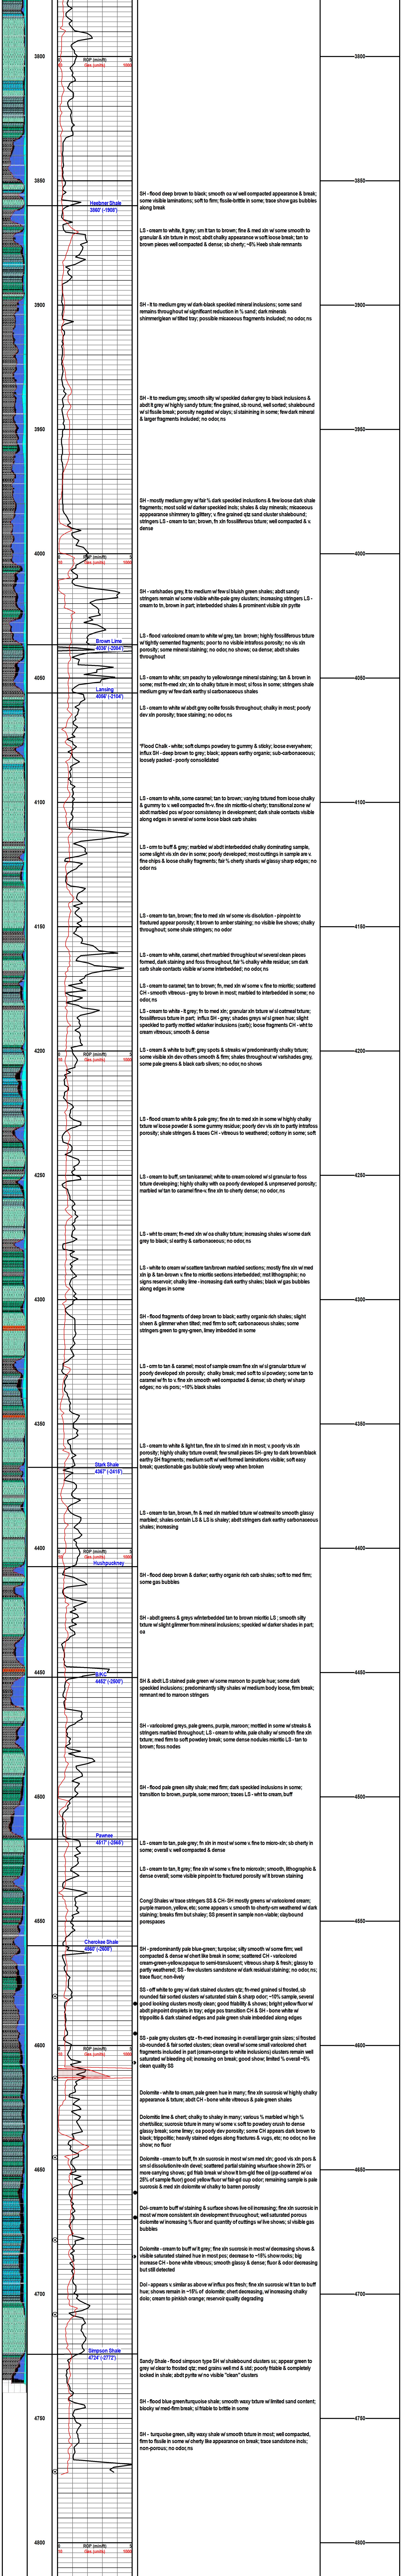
3800
ROP (min/ft)
0 5
Gas (units)
10 1000
3800

3850
SH - flood deep brown to black; smooth oa w/ well compacted appearance & break; some visible laminations; soft to firm; fissile-brittle in some; trace show gas bubbles along break
3850

Heebner Shale
3860' (-1908')
LS - cream to white, lt grey; sm ll tan to brown; fine & med xln w/ some smooth to granular & xln txture in most; abdt chalky appearance w/ soft loose break; tan to brown pieces well compacted & dense; sb cherty; ~8% Heeb shale remnants

3900
SH - lt to medium grey w/ dark-black speckled mineral inclusions; some sand remains throughout w/ significant reduction in % sand; dark minerals shimmer/glean w/ tilted tray; possible micaceous fragments included; no odor, ns
3900

SH - lt to medium grey, smooth silty w/ speckled darker grey to black inclusions & abdt lt grey w/ highly sandy txture; fine grained, sb round, well sorted; shalebound w/ sl fissile break; porosity negated w/ clays; sl staining in some; few dark mineral & larger fragments included; no odor, ns
3950
3950

SH - mostly medium grey w/ fair % dark speckled inclusions & few loose dark shale fragments; most solid w/ darker speckled incls; shale & clay minerals; micaceous appearance shimmery to glittery; v. fine grained qtz sand cluster shalebound; stringers LS - cream to tan; brown, fn xln fossiliferous txture; well compacted & v. dense

4000
ROP (min/ft)
0 5
Gas (units)
10 1000
4000

SH - varishades grey, lt to medium w/ few sl bluish green shales; abdt sandy stringers remain w/ some visible white-pale grey clusters; increasing stringers LS - cream to tn, brown in part; interbedded shales & prominent visible xln pyrite

SH - flood varicolored cream to white w/ grey, tan brown; highly fossiliferous txture w/ tightly cemented fragments; poor to no visible intrafoss porosity; no vis xln porosity; some mineral staining; no odor, no shows; oa dense; abdt shales throughout
Brown Lime
4036' (-2084')

4050
LS - cream to white; sm peachy to yellow/orange mineral staining; tan & brown in some; mst fn-med xln; xln to chalky txture in most; sl foss in some; stringers shale medium grey w/ dark earthy sl carbonaceous shales
Lansing
4056' (-2104')
4050

LS - cream to white w/ abdt grey oolite fossils throughout; chalky in most; poorly dev xln porosity; trace staining; no odor, ns

'Flood Chalk - white; soft clumps powdery to gummy & sticky; loose everywhere; influx SH - deep brown to grey; black; appears earthy organic; sub-carbonaceous; loosely packed - poorly consolidated

4100
LS - cream to white, some caramel; tan to brown; varying txtured from loose chalky & gummy to v. well compacted fn-v. fine xln micritic oi cherty; transitional zone w/ abdt marbled pcs w/ poor consistency in development; dark shale contacts visible along edges in several w/ some loose black carb shales
4100

LS - crm to buff & grey; marbled w/ abdt interbedded chalky dominating sample, some slight vis xln dev in some; poorly developed; most outlings in sample are v fine chips & loose chalky fragments; fair % cherty shards w/ glassy sharp edges; no odor ns

4150
LS - cream to tan, brown; fine to med xln w/ some vis dissolution - pinpoint to fractured appear porosity; lt brown to amber staining; no visible live shows; chalky throughout; some shale stringers; no odor
4150

LS - cream to white, caramel; chert marbled throughout w/ several clean pieces formed. dark staining and foss throughout; chalky in most; sm dark carb shale contacts visible w/ some interbedded; no odor, ns

LS - cream to caramel; tan to brown; fn, med xln w/ some v. fine to micritic; scattered CH - smooth vitreous - grey to brown in most; marbled to interbedded in some; no odor, ns

LS - cream to white - lt grey; fn to med xln; granular xln txture w/ sl oatmeal txture; fossiliferous txture in part; influx SH - grey; shales greys w/ sl green hue; slight speckled to partly mottled w/darker inclusions (carb); loose fragments CH - wht to cream vitreous; smooth & dense
4200
ROP (min/ft)
0 5
Gas (units)
10 1000
LS - cream & white to buff; grey spots & streaks w/ predominantly chalky txture; some visible xln dev others smooth & firm; shales throughout w/ varishades grey, some pale greens & black carb slivers; no odor, no shows
4200

LS - flood cream to white & pale grey; fine xln to med xln in some w/ highly chalky txture w/ loose powder & some gummy residue; poorly dev vis xln to partly intrafoss porosity; shale stringers & traces CH - vitreous to weathered; cottony in some; soft

4250
LS - cream to buff, sm tan/caramel; white to cream colored w/ sl granular to foss txture developing; highly chalky with oa poorly developed & unpreserved porosity; marbled w/ tan to caramel fine-v. fine xln to cherty dense; no odor, ns
4250

LS - wht to cream; fn-med xln w/ oa chalky txture; increasing shales w/ some dark grey to black; sl earthy & carbonaceous; no odor, ns

LS - white to cream w/ scattere tan/brown marbled sections; mostly fine xln w/ med xln ip & tan-brown v. fine to micritic sections interbedded; mst lithographic; no signs reservoir; chalky lime - increasing dark earthy shales; black w/ gas bubbles along edges in some
4300
4300

SH - flood fragments of deep brown to black; earthy organic rich shales; slight sheen & glimmer when tilted; med firm to soft; carbonaceous shales; some stringers green to grey-green, limey imbedded in some

LS - crm to tan & caramel; most of sample cream fine xln w/ sl granular txture w/ poorly developed xln porosity; chalky break; med soft to sl powdery; some tan to caramel w/ fn to v. fine xln smooth well compacted & dense; sb cherty w/ sharp edges; no vis pors; ~10% black shales

4350
LS - cream to white & light tan, fine xln to sl med xln in most; v. poorly vis xln porosity; highly chalky txture overall; few small pieces SH - grey to dark brown/black earthy TR organic shales; mottled sm w/ well formed laminations visible; soft easy break; questionable gas bubble slowly weep when broken
4350
Stark Shale
4367' (-2415')

LS - cream to tan, brown, fn & med xln marbled txture w/ oatmeal to smooth glassy marbled; shales contain LS & LS shaley; abdt stringers dark earthy carbonaceous shales; increasing

4400
ROP (min/ft)
0 5
Gas (units)
10 1000
Hushpuckney
4400

SH - flood deep brown & darker; earthy organic rich carb shales; soft to med firm; some gas bubbles

SH - abdt greens & greys w/interbedded tan to brown micritic LS ; smooth silty txture w/ slight glimmer from mineral inclusions; speckled w/ darker shades in part; oa

4450
BKC
4452' (-2500')
SH & abdt LS stained pale green w/ some maroon to purple hue; some dark speckled inclusions; predominantly silty shales w/ medium body loose, firm break; remnant red to maroon stringers
4450

SH - varicolored greys, pale greens, purple, maroon; mottled in some w/ streaks & stringers marbled throughout; LS - cream to white, pale chalky w/ smooth fine xln txture; med firm to soft powdery break; some dense nodules micritic LS - tan to brown; foss nodes

4500
SH - flood pale green silty shale; med firm; dark speckled inclusions in some; transition to brown, purple, some maroon; traces LS - wht to cream, buff
4500

Pawnee
4517' (-2565')
LS - cream to tan, pale grey; fn xln in most w/ some v. fine to micro-xln; sb cherty in some; overall v. well compacted & dense

LS - cream to tan, lt grey; fine xln w/ some v. fine to microxln; smooth, lithographic & dense overall; some visible pinpoint to fractured porosity w/ lt brown staining

4550
Congl Shales w/ trace stringers SS & CH- SH mostly greens w/ varicolored cream; purple maroon, yellow, etc; some appears v. smooth to cherty-sum weathered w/ dark staining; breaks firm but chalky; SS present in sample non-viable; claybound porespaces
4550

Cherokee Shale
4560' (-2608')
SH - predominantly pale blue-green; turquoise; silty smooth w/ some firm; well compacted & dense w/ chert like break in some; scattered CH - varicolored cream-green-yellow,opaque to semi-translucent; vitreous sharp & fresh; glassy to partly weathered; SS - few clusters sandstone w/ dark residual staining; no odor, ns; trace fluor, non-lively

SS - off white to grey w/ abdt stained clusters qtz; fn-med grained sl frosted, sb rounded fair sorted clusters w/ saturated stain & sharp odor; ~10% sample, several good looking clusters mostly clean; good fiflability & shows; bright yellow fluor w/ abdt pinpoint droplets in tray; edge pos transition CH & SH - bone white w/ trippolitic & dark stained edges and pale green shale imbedded along edges
4600
ROP (min/ft)
0 5
Gas (units)
10 1000
4600

SS - pale grey clusters qtz - fn-med increasing in overall larger grain sizes; sl frosted sb-rounded & fair sorted clusters; clean overall w/ some small varicolored chert fragments included in part (cream-orange to white inclusions) clusters remain well saturated w/ bleeding oil; increasing on break; good show; limited % overall ~8% clean quality SS

Dolomite - white to cream, pale green hue in many; fine xln sucrosic w/ highly chalky appearance & txture; abdt CH - bone white vitreous & pale green shales

Dolomite lime & chert; chalky to shaley in many; various % marbled w/ high % chert/dolo; sucrosic txture in many w/ some v. soft to powdery crush to dense glassy break; some limey; oa poorly dev porosity; some CH appears dark brown to black; tripolitic; heavily stained edges along fractures & vugs, etc; no odor, no live show; no fluor

4650
Dolomite - cream to buff, fn xln sucrosic in most w/ sm med xln; good vis xln pors & sm sl dissolution/xln devel; scattered partial staining w/surface show in 20% or more carrying shows; gd frlab break w/ show lt brn-gld free oil (pp-scattered w/ oa 20% of sample fluor) good yellow fluor w/ fair-gd cup odor; remaining sample is pale sucrosic & med xln dolomite w/ chalky to barren porosity
4650

Dol - cream to buff w/ staining & surface shows live oil increasing; fine xln sucrosic in most w/ more consistent xln development throughout; well saturated porous dolomite w/ increasing % fluor and quantity of cuttings w/ live shows; sl visible gas bubbles

Dolomite - cream to buff w/ lt grey; fine xln sucrosic in most w/ decreasing shows & visible saturated stained hue in most pcs; decrease to ~15% show rocks; big increase CH - bone white vitreous; smooth glassy & dense; fluor & odor decreasing but still detected

4700
Dol - appears v. similar as above w/ influx pos fresh; fine xln sucrosic w/ lt tan to buff hue; shows remain in ~15% of dolomite; chert decreasing, w/ increasing chalky dolo; cream to pinkish orange; reservoir quality degrading
4700

Simpson Shale
4724' (-2772')
Sandy Shale - flood simpson type SH w/ shalebound clusters ss; appear green to grey w/ clear to frosted qtz; med grains well md & std; poorly friable & completely locked in shale; abdt pyrite w/ no visible "clean" clusters

4750
SH - flood blue green/turquoise shale; smooth waxy txture w/ limited sand content; blocky w/ med-firm break; sl friable to brittle in some
4750

SH - turquoise-green, silty waxy shale w/ smooth txture in most; well compacted, firm to fissile in some w/ cherty like appearance on break; trace sandstone incls; non-porous; no odor, ns

4800
ROP (min/ft)
0 5
Gas (units)
10 1000
4800